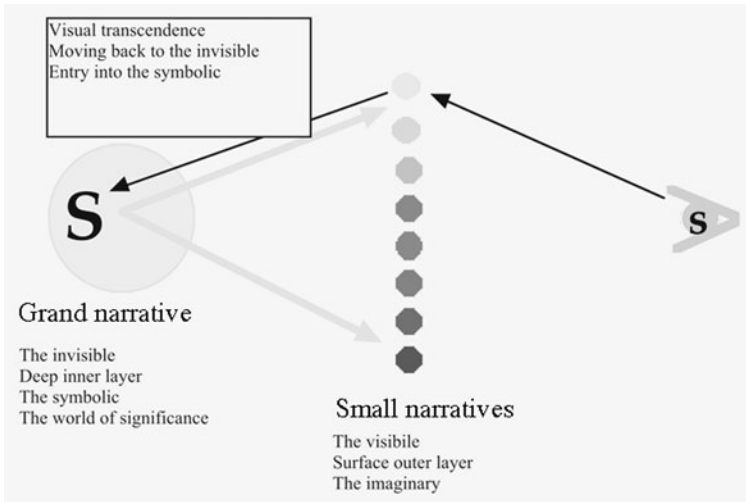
Visual transcendence
Moving back to the invisible
Entry into the symbolic

S

s

Grand narrative

The invisible
Deep inner layer
The symbolic
The world of significance

Small narratives

The visibile
Surface outer layer
The imaginary